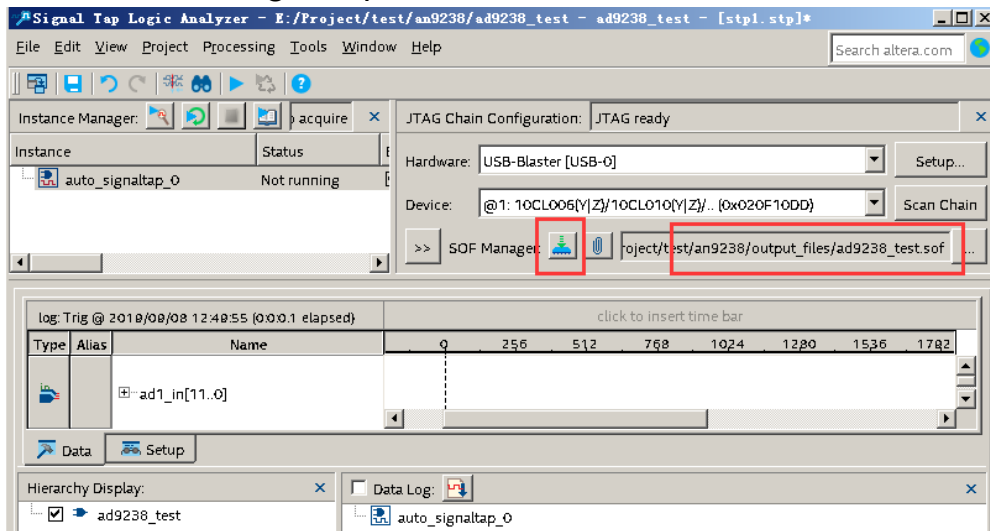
Signal Tap Logic Analyzer - E:/Project/test/an9238/ad9238_test - ad9238_test - [stp1.stp]*

File Edit View Project Processing Tools Window Help

Search altera.com

Instance Manager: acquire ×

| Instance | Status |
|---|---|
| auto_signaltap_0 | Not running |

JTAG Chain Configuration: JTAG ready ×

Hardware: USB-Blaster [USB-0] Setup...

Device: @1: 10CL006(Y|Z)/10CL010(Y|Z)/.. (0x020F10DD) Scan Chain

>> SOF Manager: roject/test/an9238/output_files/ad9238_test.sof ...

log: Trig @ 2019/09/08 12:49:55 (0:0:0.1 elapsed) click to insert time bar

| Type | Alias | Name | 0 | 256 | 512 | 768 | 1024 | 1280 | 1536 | 1792 |
|---|---|---|---|---|---|---|---|---|---|---|
| | | ad1_in[11..0] | | | | | | | | |

Data Setup

Hierarchy Display: ×

ad9238_test

Data Log: ×

auto_signaltap_0